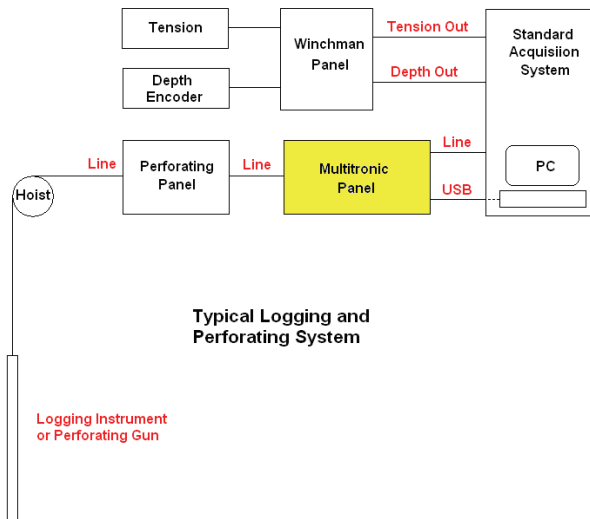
Tension

Depth Encoder

Winchman Panel

Tension Out

Depth Out

Standard Acquisiion System

Line

Perforating Panel

Line

Multitronic Panel

Line

USB

PC

Hoist

Typical Logging and Perforating System

Logging Instrument or Perforating Gun